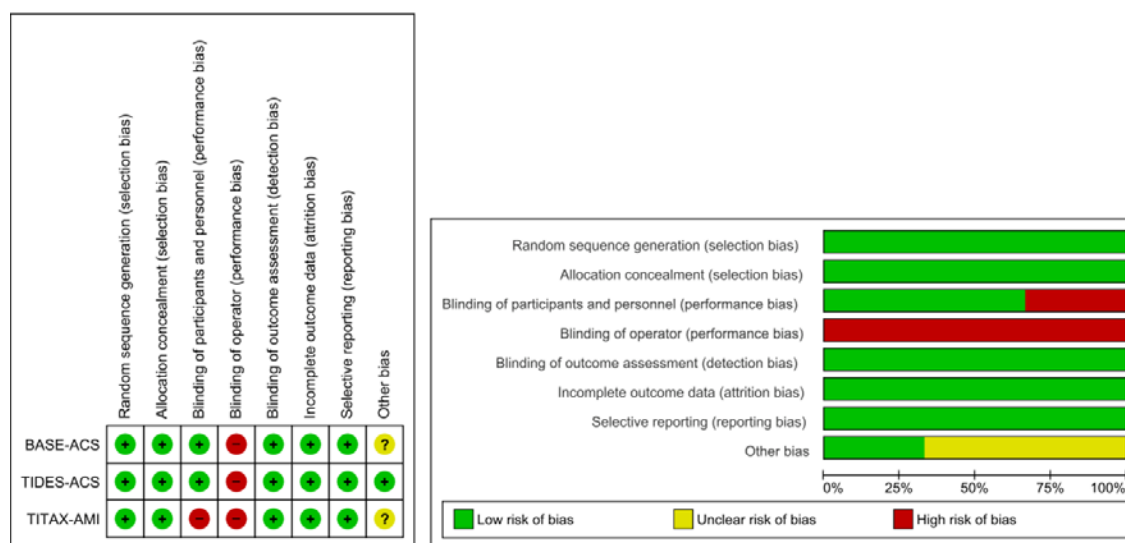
| | Random sequence generation (selection bias) | Allocation concealment (selection bias) | Blinding of participants and personnel (performance bias) | Blinding of operator (performance bias) | Blinding of outcome assessment (detection bias) | Incomplete outcome data (attrition bias) | Selective reporting (reporting bias) | Other bias |
|---|---|---|---|---|---|---|---|---|
| BASE-ACS | + | + | + | − | + | + | + | ? |
| TIDES-ACS | + | + | + | − | + | + | + | + |
| TITAX-AMI | + | + | − | − | + | + | + | ? |

Random sequence generation (selection bias)
Allocation concealment (selection bias)
Blinding of participants and personnel (performance bias)
Blinding of operator (performance bias)
Blinding of outcome assessment (detection bias)
Incomplete outcome data (attrition bias)
Selective reporting (reporting bias)
Other bias

0% 25% 50% 75% 100%

Low risk of bias
Unclear risk of bias
High risk of bias